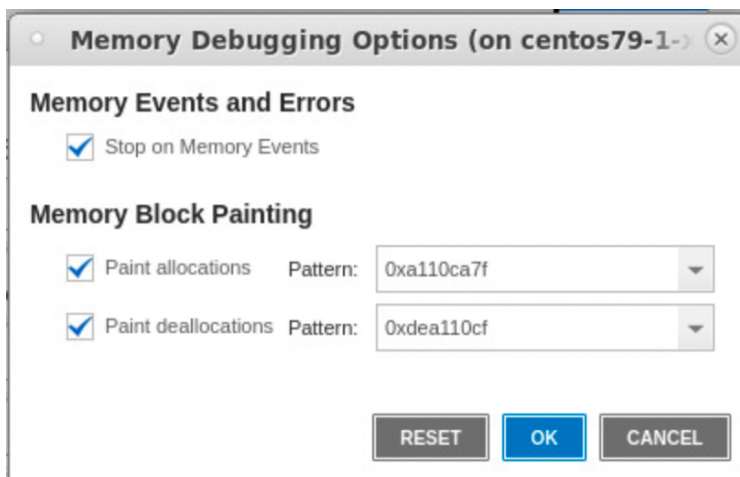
Memory Debugging Options (on centos79-1-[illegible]

Memory Events and Errors

Stop on Memory Events

Memory Block Painting

Paint allocations Pattern: 0xa110ca7f

Paint deallocations Pattern: 0xdea110cf

RESET OK CANCEL